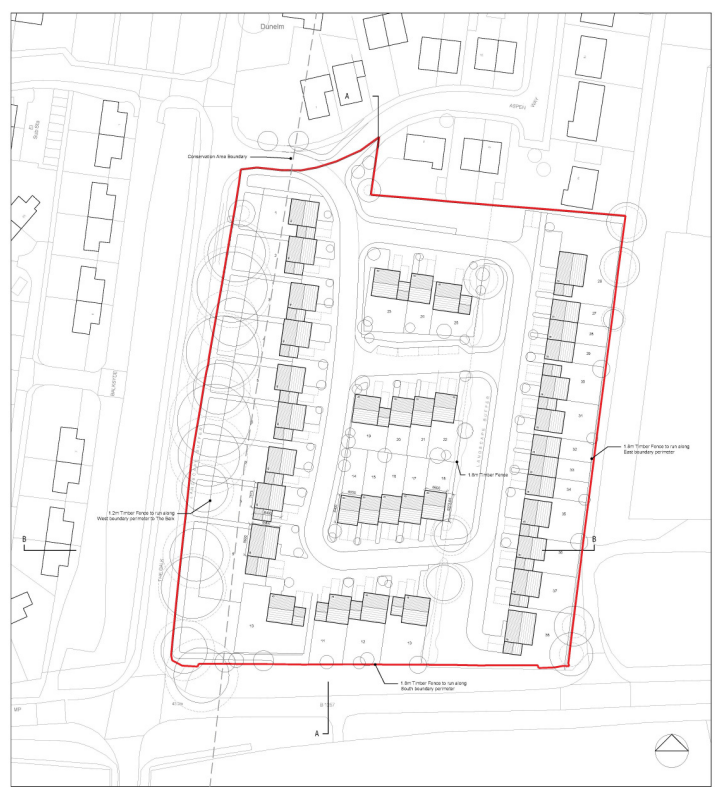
Dunelm

A

Conservation Area Boundary

1.8m Timber Fence

1.8m Timber Fence to run along East boundary perimeter

1.2m Timber Fence to run along West boundary perimeter to The Balk

B

B

THE BALK

1.8m Timber Fence to run along South boundary perimeter

A

19 20 21 22

14 15 16 17 18

26 27 28 29 30 31 32 33 34 35 36 37 38

10 11 12 13

23 24 25